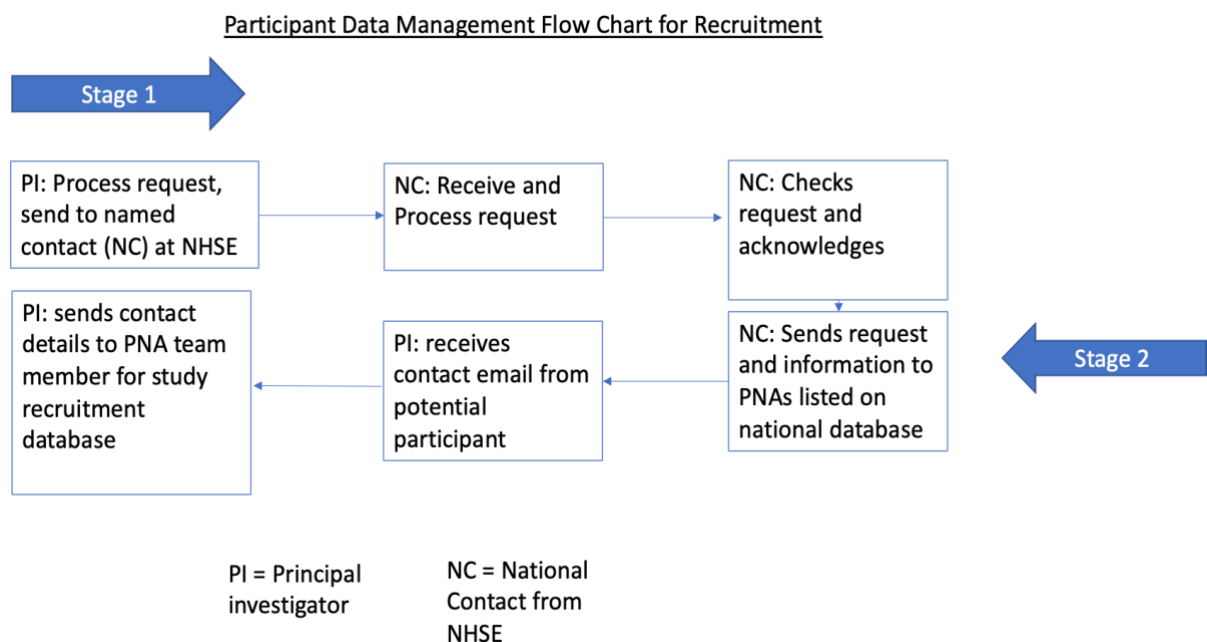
Participant Data Management Flow Chart for Recruitment

Stage 1

PI: Process request, send to named contact (NC) at NHSE

NC: Receive and Process request

NC: Checks request and acknowledges

NC: Sends request and information to PNAs listed on national database

Stage 2

PI: receives contact email from potential participant

PI: sends contact details to PNA team member for study recruitment database

PI = Principal investigator

NC = National Contact from NHSE